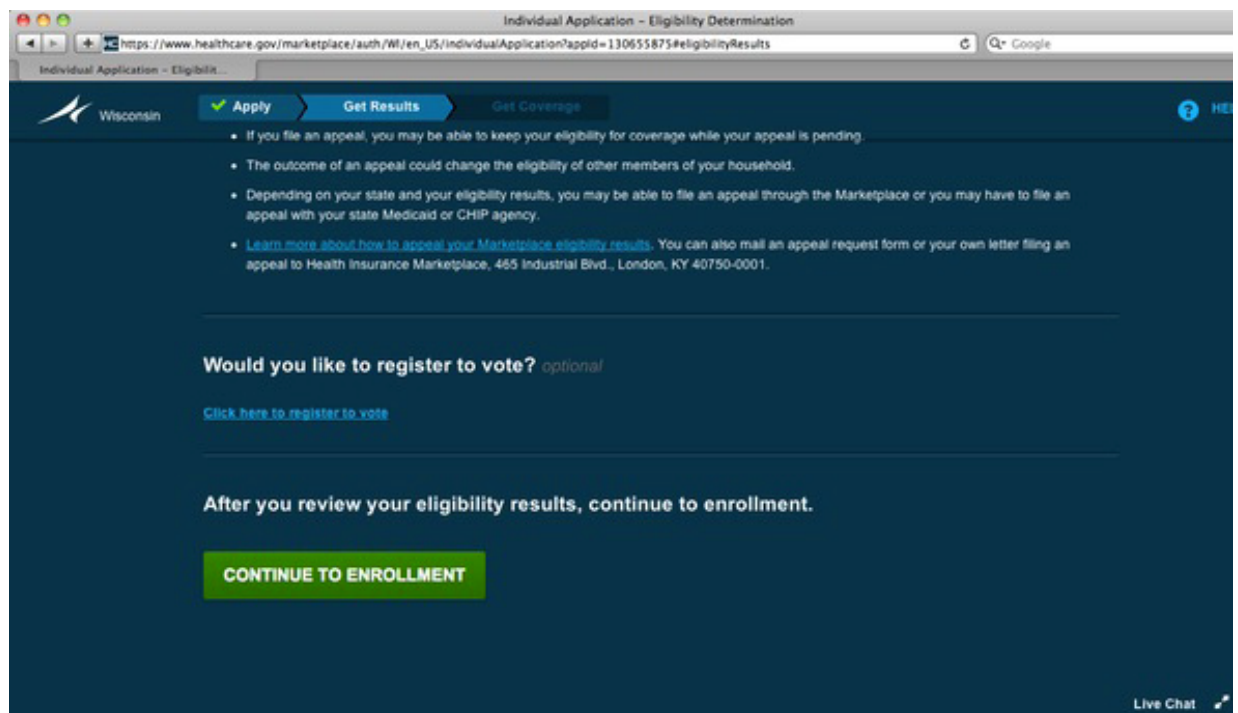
Individual Application – Eligibility Determination

https://www.healthcare.gov/marketplace/auth/WI/en_US/individualApplication?appId=130655875#eligibilityResults

Q▾ Google

Individual Application – Eligibilit...

Wisconsin

Apply

Get Results

Get Coverage

HEI

• If you file an appeal, you may be able to keep your eligibility for coverage while your appeal is pending.

• The outcome of an appeal could change the eligibility of other members of your household.

• Depending on your state and your eligibility results, you may be able to file an appeal through the Marketplace or you may have to file an appeal with your state Medicaid or CHIP agency.

• Learn more about how to appeal your Marketplace eligibility results. You can also mail an appeal request form or your own letter filing an appeal to Health Insurance Marketplace, 465 Industrial Blvd., London, KY 40750-0001.

Would you like to register to vote? optional

Click here to register to vote

After you review your eligibility results, continue to enrollment.

CONTINUE TO ENROLLMENT

Live Chat